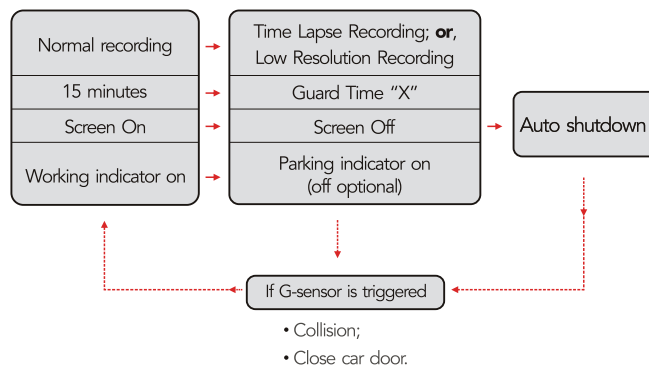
Normal recording

15 minutes

Screen On

Working indicator on

Time Lapse Recording; **or**, Low Resolution Recording

Guard Time "X"

Screen Off

Parking indicator on (off optional)

Auto shutdown

If G-sensor is triggered

• Collision;

• Close car door.